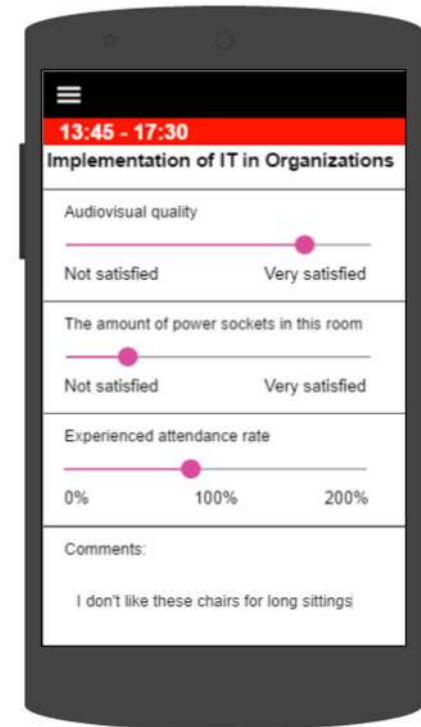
13:45 - 17:30

Implementation of IT in Organizations

Audiovisual quality

Not satisfied Very satisfied

The amount of power sockets in this room

Not satisfied Very satisfied

Experienced attendance rate

0% 100% 200%

Comments:

I don't like these chairs for long sittings